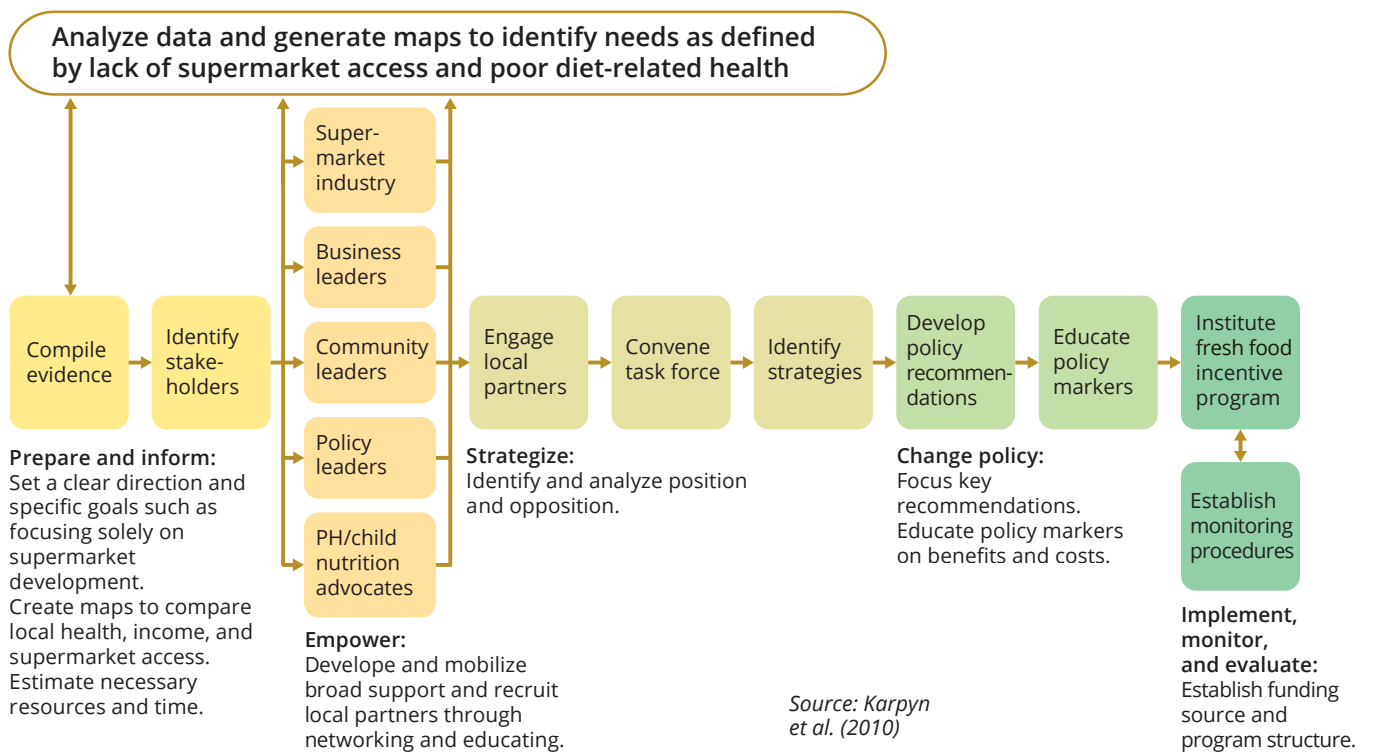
Analyze data and generate maps to identify needs as defined by lack of supermarket access and poor diet-related health

Compile evidence

Identify stakeholders

Supermarket industry

Business leaders

Community leaders

Policy leaders

PH/child nutrition advocates

Engage local partners

Convene task force

Identify strategies

Develop policy recommendations

Educate policy markers

Institute fresh food incentive program

Establish monitoring procedures

Prepare and inform:
Set a clear direction and specific goals such as focusing solely on supermarket development.
Create maps to compare local health, income, and supermarket access.
Estimate necessary resources and time.

Empower:
Develope and mobilize broad support and recruit local partners through networking and educating.

Strategize:
Identify and analyze position and opposition.

Change policy:
Focus key recommendations.
Educate policy markers on benefits and costs.

Implement, monitor, and evaluate:
Establish funding source and program structure.

Source: Karpyn et al. (2010)